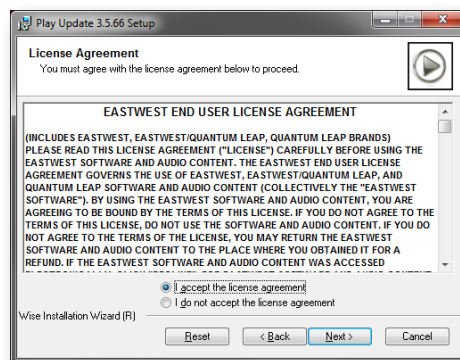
Play Update 3.5.66 Setup

License Agreement
You must agree with the license agreement below to proceed.

EASTWEST END USER LICENSE AGREEMENT

(INCLUDES EASTWEST, EASTWEST/QUANTUM LEAP, QUANTUM LEAP BRANDS) PLEASE READ THIS LICENSE AGREEMENT ("LICENSE") CAREFULLY BEFORE USING THE EASTWEST SOFTWARE AND AUDIO CONTENT. THE EASTWEST END USER LICENSE AGREEMENT GOVERNS THE USE OF EASTWEST, EASTWEST/QUANTUM LEAP, AND QUANTUM LEAP SOFTWARE AND AUDIO CONTENT (COLLECTIVELY THE "EASTWEST SOFTWARE"). BY USING THE EASTWEST SOFTWARE AND AUDIO CONTENT, YOU ARE AGREEING TO BE BOUND BY THE TERMS OF THIS LICENSE. IF YOU DO NOT AGREE TO THE TERMS OF THIS LICENSE, DO NOT USE THE SOFTWARE AND AUDIO CONTENT. IF YOU DO NOT AGREE TO THE TERMS OF THE LICENSE, YOU MAY RETURN THE EASTWEST SOFTWARE AND AUDIO CONTENT TO THE PLACE WHERE YOU OBTAINED IT FOR A REFUND. IF THE EASTWEST SOFTWARE AND AUDIO CONTENT WAS ACCESSED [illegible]

I accept the license agreement
I do not accept the license agreement

Wise Installation Wizard (R)

Reset
< Back
Next >
Cancel